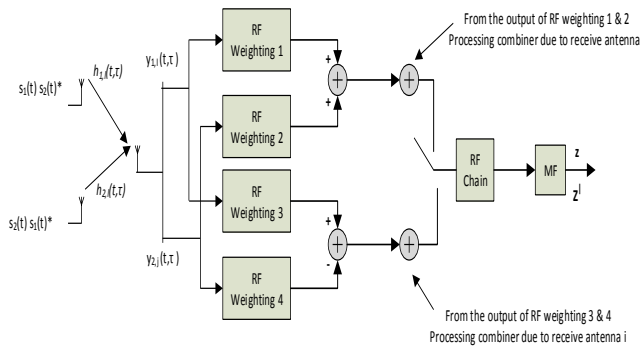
From the output of RF weighting 1 & 2
Processing combiner due to receive antenna

$s_1(t)\ s_2(t)^*$

$h_{1,i}(t,\tau)$

$y_{1,i}(t,\tau)$

RF Weighting 1

RF Weighting 2

RF Weighting 3

RF Weighting 4

+

+

+

-

$s_2(t)\ s_1(t)^*$

$h_{2,i}(t,\tau)$

$y_{2,i}(t,\tau)$

RF Chain

MF

z

$z^i$

From the output of RF weighting 3 & 4
Processing combiner due to receive antenna i